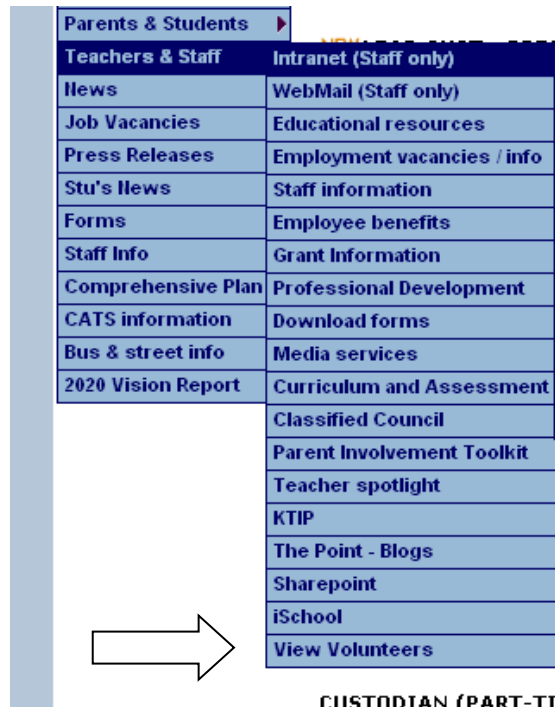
Parents & Students
Teachers & Staff
News
Job Vacancies
Press Releases
Stu's News
Forms
Staff Info
Comprehensive Plan
CATS information
Bus & street info
2020 Vision Report

Intranet (Staff only)
WebMail (Staff only)
Educational resources
Employment vacancies / info
Staff information
Employee benefits
Grant Information
Professional Development
Download forms
Media services
Curriculum and Assessment
Classified Council
Parent Involvement Toolkit
Teacher spotlight
KTIP
The Point - Blogs
Sharepoint
iSchool
View Volunteers

NEW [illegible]

CUSTODIAN (PART-T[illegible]